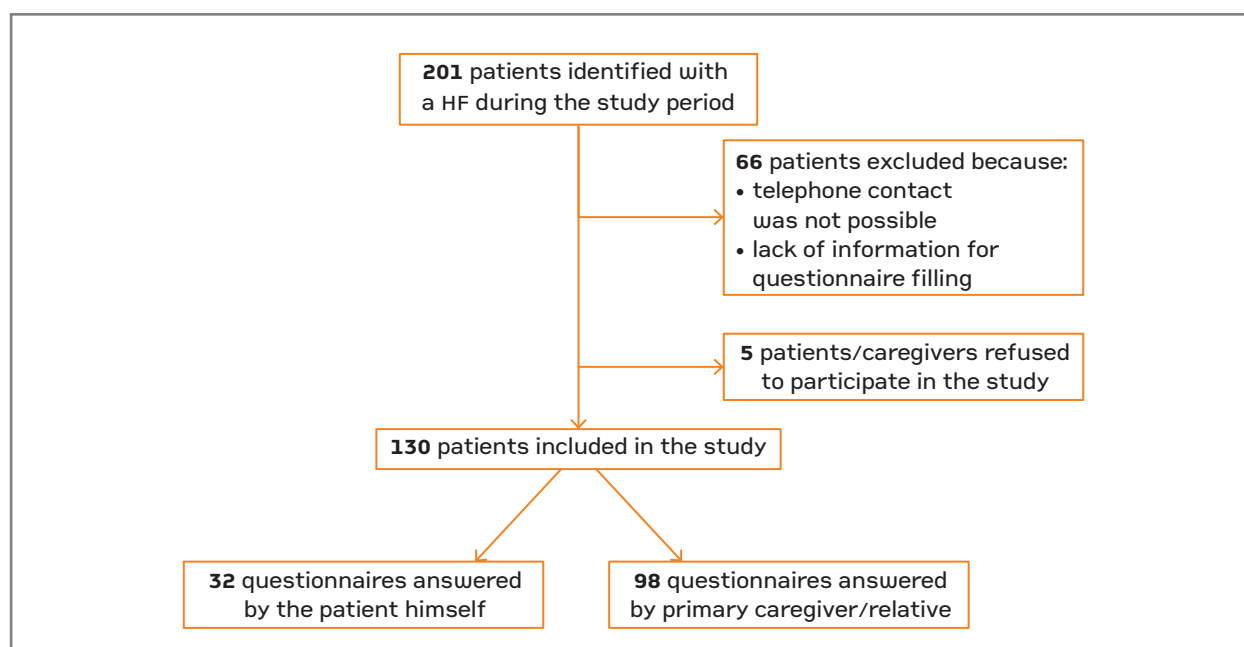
**201** patients identified with a HF during the study period

**66** patients excluded because:
• telephone contact was not possible
• lack of information for questionnaire filling

**5** patients/caregivers refused to participate in the study

**130** patients included in the study

**32** questionnaires answered by the patient himself

**98** questionnaires answered by primary caregiver/relative